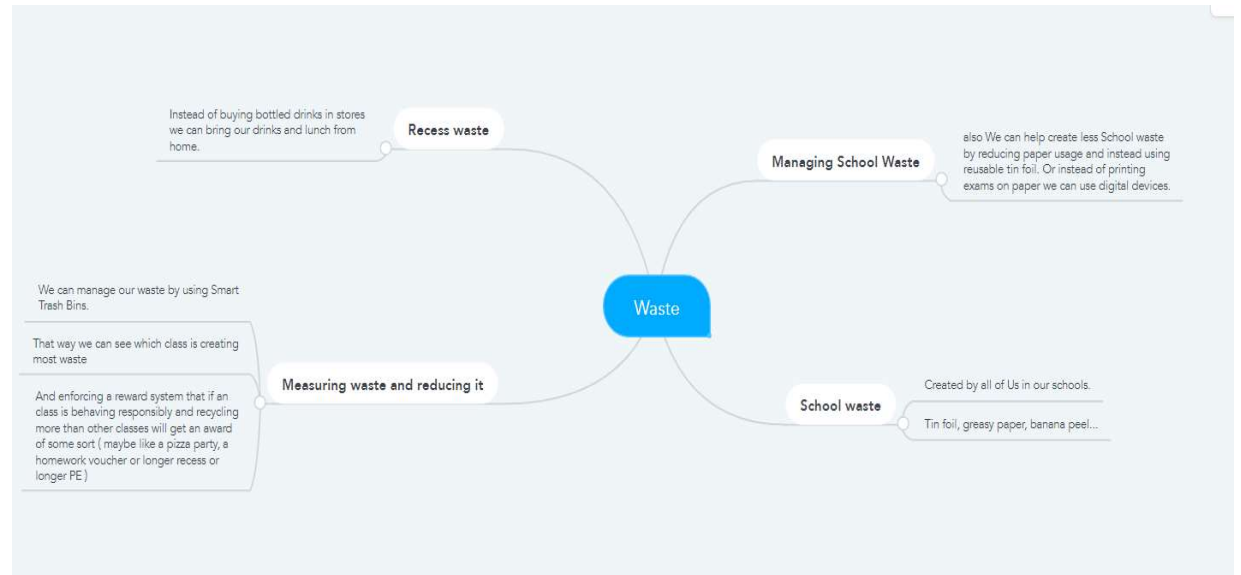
Waste

Recess waste

Instead of buying bottled drinks in stores we can bring our drinks and lunch from home.

Managing School Waste

also We can help create less School waste by reducing paper usage and instead using reusable tin foil. Or instead of printing exams on paper we can use digital devices.

Measuring waste and reducing it

We can manage our waste by using Smart Trash Bins.

That way we can see which class is creating most waste

And enforcing a reward system that if an class is behaving responsibly and recycling more than other classes will get an award of some sort ( maybe like a pizza party, a homework voucher or longer recess or longer PE )

School waste

Created by all of Us in our schools.

Tin foil, greasy paper, banana peel...